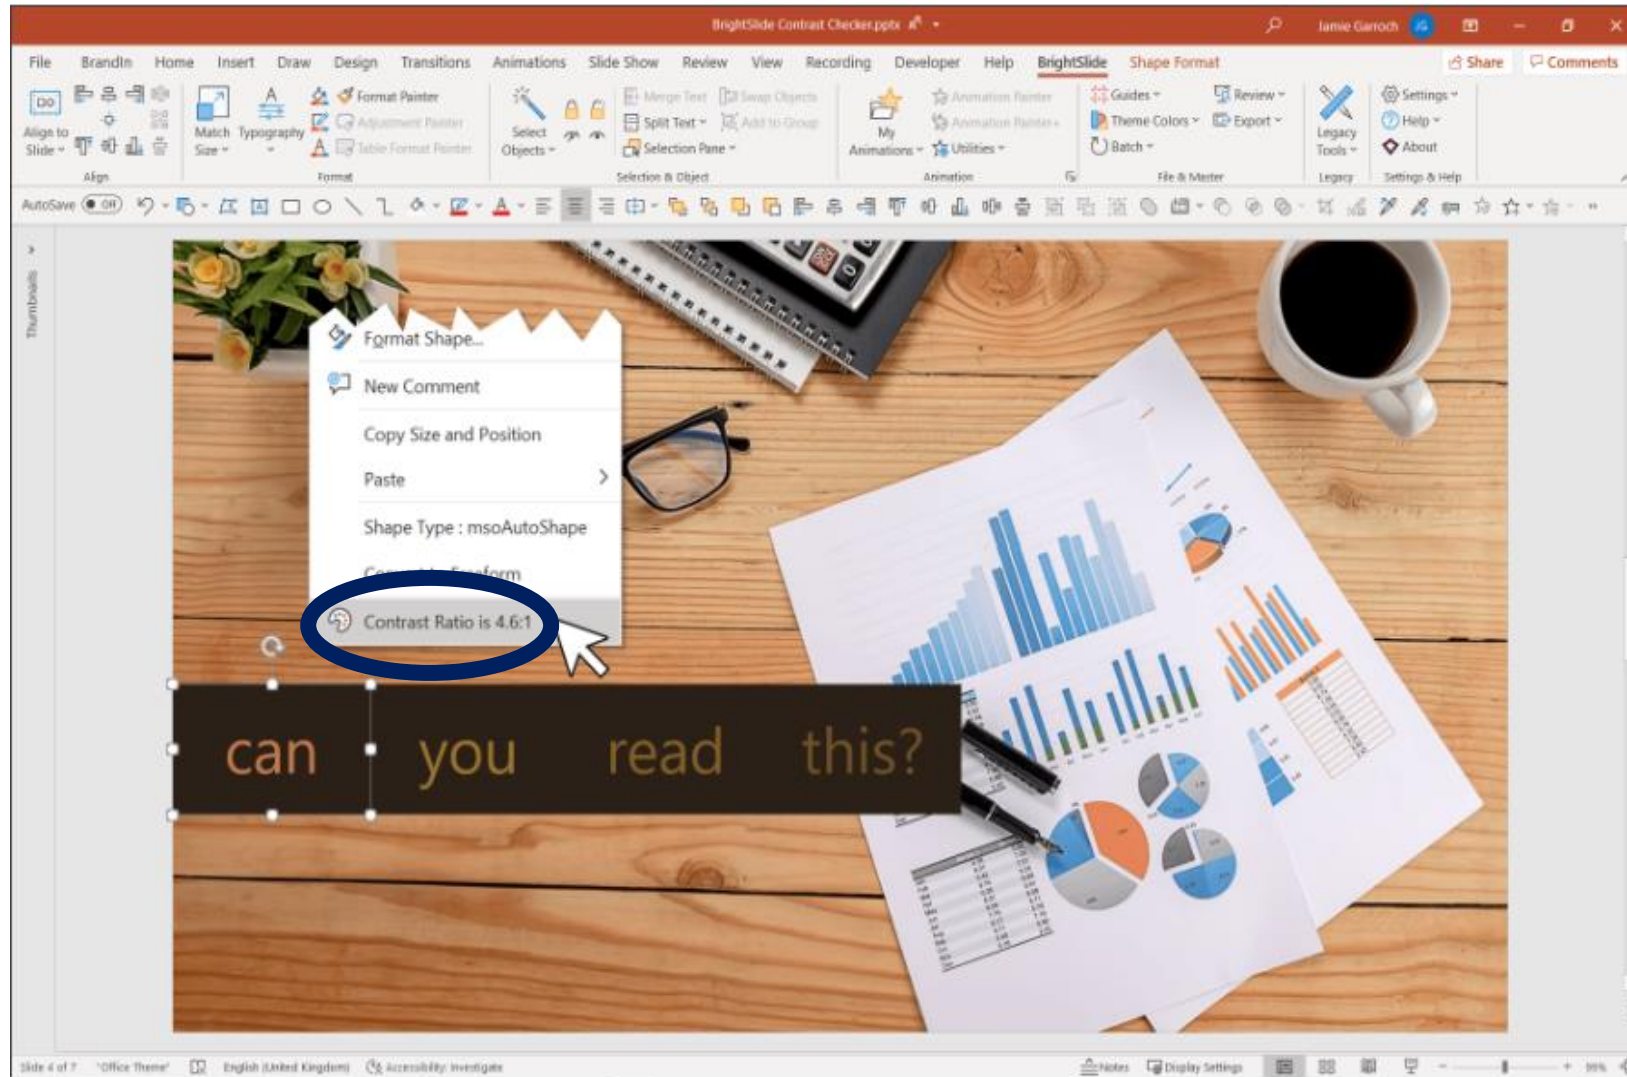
BrightSlide Contrast Checker.pptx

Jamie Garroch

File BrandIn Home Insert Draw Design Transitions Animations Slide Show Review View Recording Developer Help BrightSlide Shape Format

Share Comments

Align to Slide

Align

Match Size

Typography

Format Painter

Adjustment Painter

Table Format Painter

Format

Select Objects

Merge Text

Swap Objects

Split Text

Add to Group

Selection Pane

Selection & Object

My Animations

Animation Painter

Animation Painter+

Utilities

Animation

Guides

Theme Colors

Batch

Review

Export

File & Master

Legacy Tools

Legacy

Settings

Help

About

Settings & Help

AutoSave Off

Thumbnails

Format Shape...

New Comment

Copy Size and Position

Paste

Shape Type : msoAutoShape

Convert to Freeform

Contrast Ratio is 4.6:1

can you read this?

Slide 4 of 7 "Office Theme" English (United Kingdom) Accessibility: Investigate

Notes Display Settings

99%